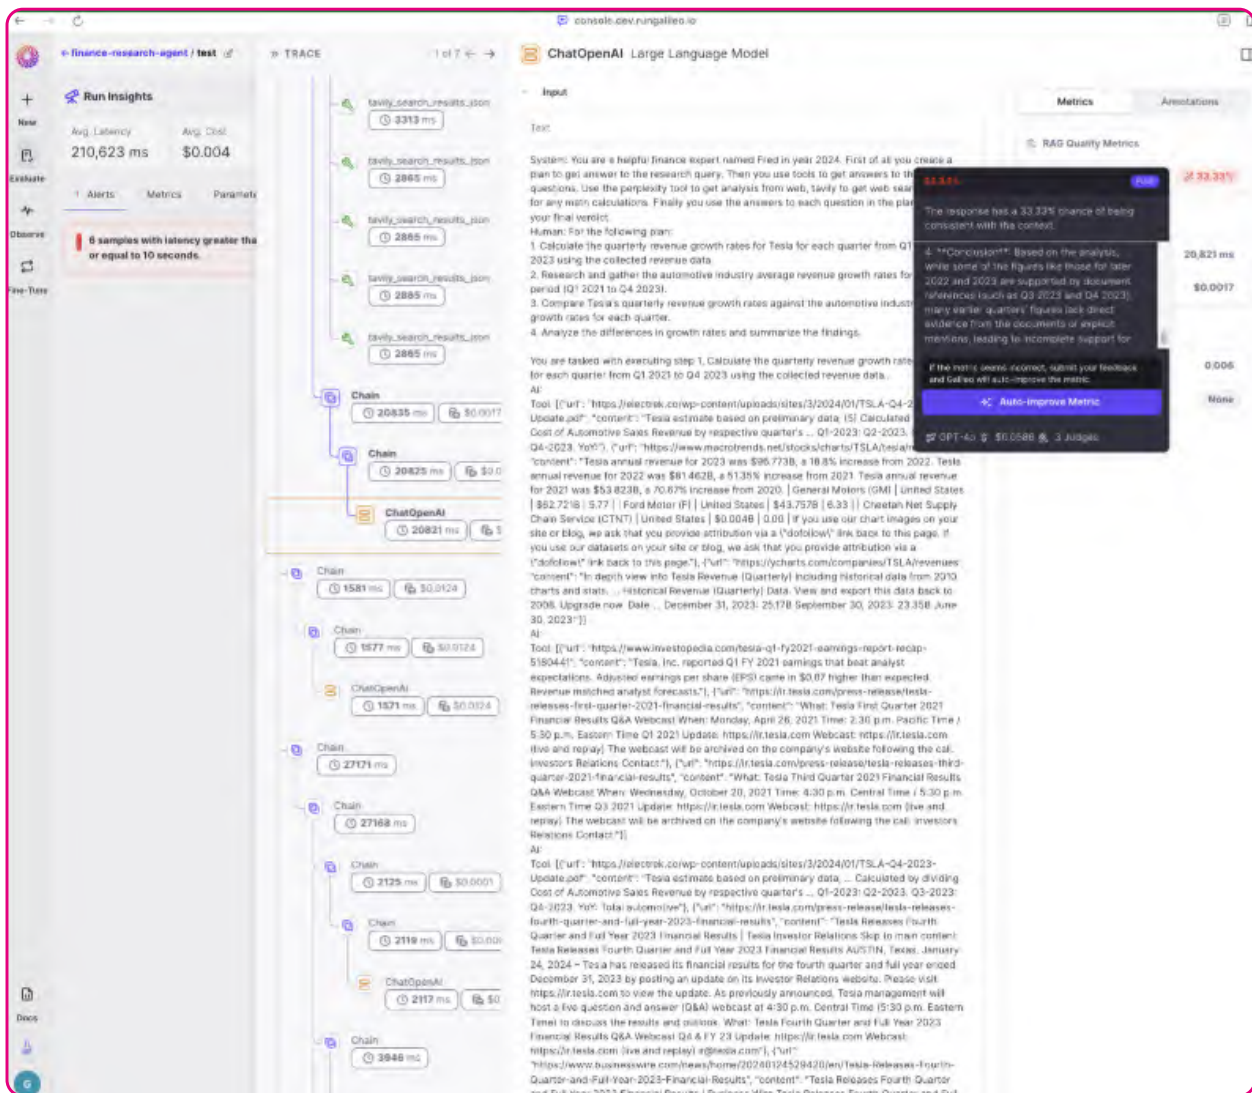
console.dev.rungalileo.io

New
Evaluate
Observe
Fine-Tune
Docs
G

finance-research-agent / test

Run Insights

Avg. Latency
210,623 ms

Avg. Cost
$0.004

Alerts   Metrics   Paramete

6 samples with latency greater tha or equal to 10 seconds.

TRACE   1 of 7

tavily_search_results_json
3313 ms
tavily_search_results_json
2865 ms
tavily_search_results_json
2885 ms
tavily_search_results_json
2885 ms
tavily_search_results_json
2865 ms
Chain
20835 ms   $0.0017
Chain
20825 ms   $0.0
ChatOpenAI
20821 ms
Chain
1581 ms   $0.0124
Chain
1577 ms   $0.0124
ChatOpenAI
1571 ms   $0.0124
Chain
27171 ms
Chain
27168 ms
Chain
2125 ms   $0.0001
Chain
2119 ms   $0.00
ChatOpenAI
2117 ms   $0
Chain
3946 ms

ChatOpenAI  Large Language Model

Input

Text

System: You are a helpful finance expert named Fred in year 2024. First of all you create a plan to get answer to the research query. Then you use tools to get answers to th questions. Use the perplexity tool to get analysis from web, tavily to get web sear for any math calculations. Finally you use the answers to each question in the plan your final verdict.
Human: For the following plan:
1. Calculate the quarterly revenue growth rates for Tesla for each quarter from Q1 2023 using the collected revenue data.
2. Research and gather the automotive industry average revenue growth rates for period (Q1 2021 to Q4 2023).
3. Compare Tesla's quarterly revenue growth rates against the automotive indust growth rates for each quarter.
4. Analyze the differences in growth rates and summarize the findings.

You are tasked with executing step 1. Calculate the quarterly revenue growth rate for each quarter from Q1 2021 to Q4 2023 using the collected revenue data.
AI:
Tool: [{"url": "https://electrek.co/wp-content/uploads/sites/3/2024/01/TSLA-Q4-2 Update.pdf", "content": "Tesla estimate based on preliminary data. (5) Calculated Cost of Automotive Sales Revenue by respective quarter's ... Q1-2023 Q2-2023. Q4-2023. YoY"}, {"url": "https://www.macrotrends.net/stocks/charts/TSLA/tesla/r "content": "Tesla annual revenue for 2023 was $96.773B, a 18.8% increase from 2022. Tesla annual revenue for 2022 was $81.462B, a 51.35% increase from 2021. Tesla annual revenue for 2021 was $53.823B, a 70.67% increase from 2020. | General Motors (GM) | United States | $62.7216 | 5.77 | | Ford Motor (F) | United States | $43.7578 | 6.33 | | Cheetah Net Supply Chain Service (CTNT) | United States | $0.0048 | 0.00 | If you use our chart images on your site or blog, we ask that you provide attribution via a \"dofollow\" link back to this page. If you use our datasets on your site or blog, we ask that you provide attribution via a \"dofollow\" link back to this page"}, {"url": "https://ycharts.com/companies/TSLA/revenues" "content": "In depth view into Tesla Revenue (Quarterly) including historical data from 2010 charts and stats. ... Historical Revenue (Quarterly) Data. View and export this data back to 2008. Upgrade now. Date ... December 31, 2023: 25.17B September 30, 2023: 23.35B June 30, 2023"}]
AI:
Tool: [{"url": "https://www.investopedia.com/tesla-q1-fy2021-earnings-report-recap-5180441", "content": "Tesla, Inc. reported Q1 FY 2021 earnings that beat analyst expectations. Adjusted earnings per share (EPS) came in $0.87 higher than expected. Revenue matched analyst forecasts."}, {"url": "https://ir.tesla.com/press-release/tesla-releases-first-quarter-2021-financial-results", "content": "What: Tesla First Quarter 2021 Financial Results Q&A Webcast When: Monday, April 26, 2021 Time: 2:30 p.m. Pacific Time / 5:30 p.m. Eastern Time Q1 2021 Update: https://ir.tesla.com Webcast: https://ir.tesla.com (live and replay) The webcast will be archived on the company's website following the call. Investors Relations Contact:"}, {"url": "https://ir.tesla.com/press-release/tesla-releases-third-quarter-2021-financial-results", "content": "What: Tesla Third Quarter 2021 Financial Results Q&A Webcast When: Wednesday, October 20, 2021 Time: 4:30 p.m. Central Time / 5:30 p.m. Eastern Time Q3 2021 Update: https://ir.tesla.com Webcast: https://ir.tesla.com (live and replay) The webcast will be archived on the company's website following the call. Investors Relations Contact:"}]
AI:
Tool: [{"url": "https://electrek.co/wp-content/uploads/sites/3/2024/01/TSLA-Q4-2023-Update.pdf", "content": "Tesla estimate based on preliminary data. ... Calculated by dividing Cost of Automotive Sales Revenue by respective quarter's ... Q1-2023 Q2-2023. Q3-2023. Q4-2023. YoY. Total automotive"}, {"url": "https://ir.tesla.com/press-release/tesla-releases-fourth-quarter-and-full-year-2023-financial-results", "content": "Tesla Releases Fourth Quarter and Full Year 2023 Financial Results | Tesla Investor Relations Skip to main content Tesla Releases Fourth Quarter and Full Year 2023 Financial Results AUSTIN, Texas, January 24, 2024 – Tesla has released its financial results for the fourth quarter and full year ended December 31, 2023 by posting an update on its Investor Relations website. Please visit https://ir.tesla.com to view the update. As previously announced, Tesla management will host a live question and answer (Q&A) webcast at 4:30 p.m. Central Time (5:30 p.m. Eastern Time) to discuss the results and outlook. What: Tesla Fourth Quarter and Full Year 2023 Financial Results Q&A Webcast Q4 & FY 23 Update: https://ir.tesla.com Webcast: https://ir.tesla.com (live and replay) ir@tesla.com"}, {"url": "https://www.businesswire.com/news/home/20240124529420/en/Tesla-Releases-Fourth-Quarter-and-Full-Year-2023-Financial-Results", "content": "Tesla Releases Fourth Quarter

Metrics   Annotations

RAG Quality Metrics

33.33%   Fail

The response has a 33.33% chance of being consistent with the context.

4. **Conclusion**: Based on the analysis, while some of the figures like those for later 2022 and 2023 are supported by document references (such as Q3 2023 and Q4 2023), many earlier quarters' figures lack direct evidence from the documents or explicit mentions, leading to incomplete support for

If the metric seems incorrect, submit your feedback and Galileo will auto-improve the metric.

Auto-Improve Metric

GPT-4o   $0.0586   3 Judges

33.33%
20,821 ms
$0.0017
0.006
None